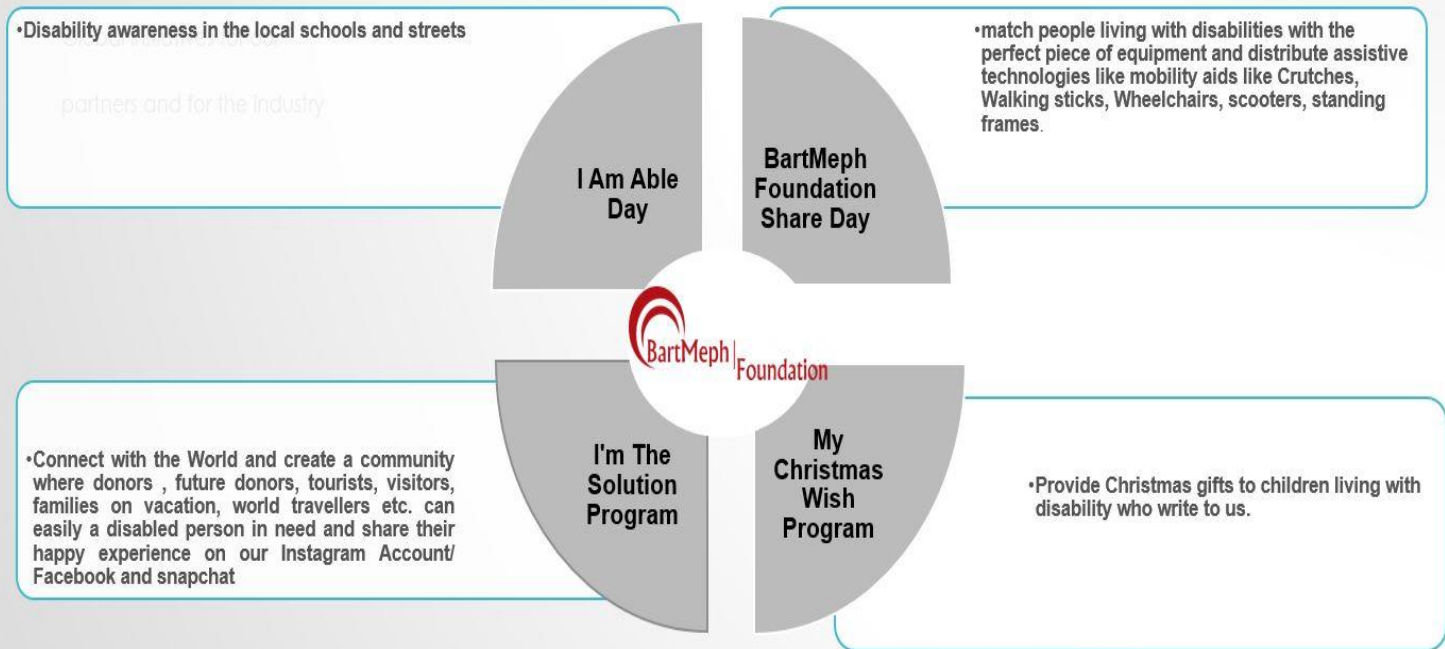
•Disability awareness in the local schools and streets

partners and for the industry

I Am Able Day

BartMeph Foundation Share Day

•match people living with disabilities with the perfect piece of equipment and distribute assistive technologies like mobility aids like Crutches, Walking sticks, Wheelchairs, scooters, standing frames.

BartMeph | Foundation

•Connect with the World and create a community where donors , future donors, tourists, visitors, families on vacation, world travellers etc. can easily a disabled person in need and share their happy experience on our Instagram Account/ Facebook and snapchat

I'm The Solution Program

My Christmas Wish Program

•Provide Christmas gifts to children living with disability who write to us.